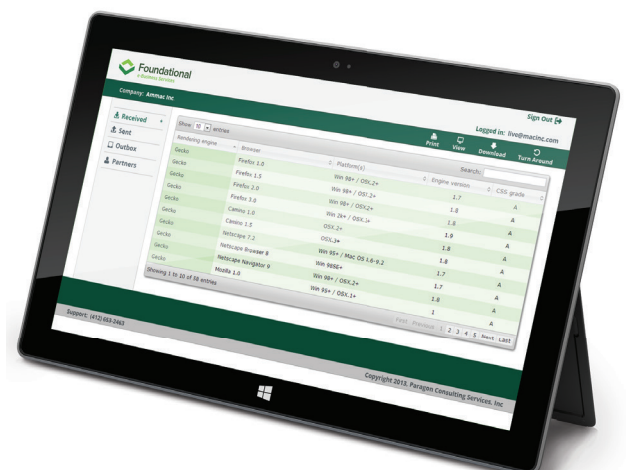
Foundational
A Business Services

Company: Ammac Inc

Sign Out

Logged in: live@macinc.com

Received
Sent
Outbox
Partners

Show 10 entries

Print View Download Turn Around

Search:

| Rendering engine | Browser | Platform(s) | Engine version | CSS grade |
|---|---|---|---|---|
| Gecko | Firefox 1.0 | Win 98+ / OSX.2+ | 1.7 | A |
| Gecko | Firefox 1.5 | Win 98+ / OSX.2+ | 1.8 | A |
| Gecko | Firefox 2.0 | Win 98+ / OSX.2+ | 1.8 | A |
| Gecko | Firefox 3.0 | Win 2k+ / OSX.3+ | 1.9 | A |
| Gecko | Camino 1.0 | OSX.2+ | 1.8 | A |
| Gecko | Camino 1.5 | OSX.3+ | 1.8 | A |
| Gecko | Netscape 7.2 | Win 95+ / Mac OS 8.6-9.2 | 1.7 | A |
| Gecko | Netscape Browser 8 | Win 98SE+ | 1.7 | A |
| Gecko | Netscape Navigator 9 | Win 98+ / OSX.2+ | 1.8 | A |
| Gecko | Mozilla 1.0 | Win 95+ / OSX.1+ | 1 | A |

Showing 1 to 10 of 58 entries

First Previous 1 2 3 4 5 Next Last

Support: (412) 653-7463

Copyright 2013, Paragon Consulting Services, Inc